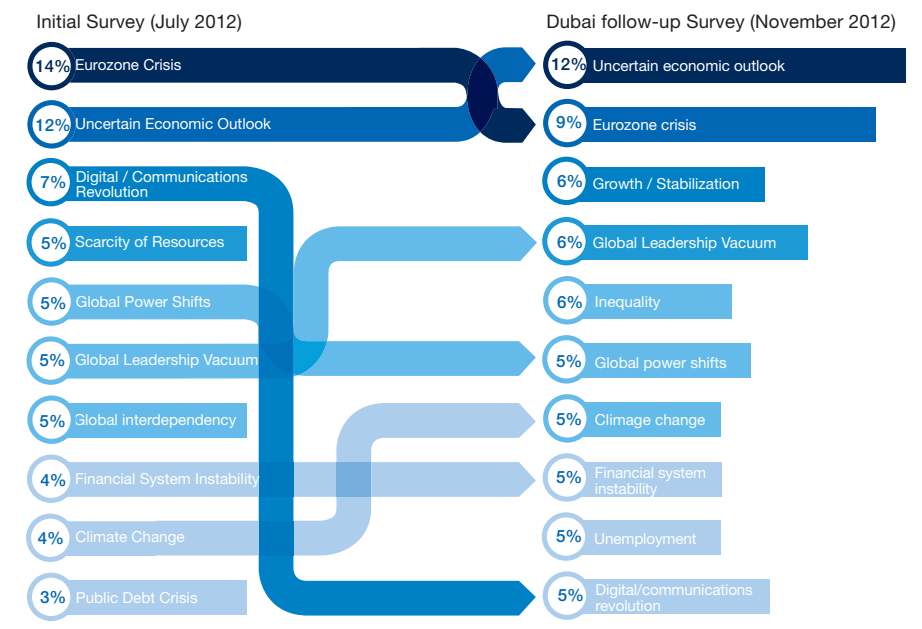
Initial Survey (July 2012)

14% Eurozone Crisis
12% Uncertain Economic Outlook
7% Digital / Communications Revolution
5% Scarcity of Resources
5% Global Power Shifts
5% Global Leadership Vacuum
5% Global interdependency
4% Financial System Instability
4% Climate Change
3% Public Debt Crisis

Dubai follow-up Survey (November 2012)

12% Uncertain economic outlook
9% Eurozone crisis
6% Growth / Stabilization
6% Global Leadership Vacuum
6% Inequality
5% Global power shifts
5% Climage change
5% Financial system instability
5% Unemployment
5% Digital/communications revolution